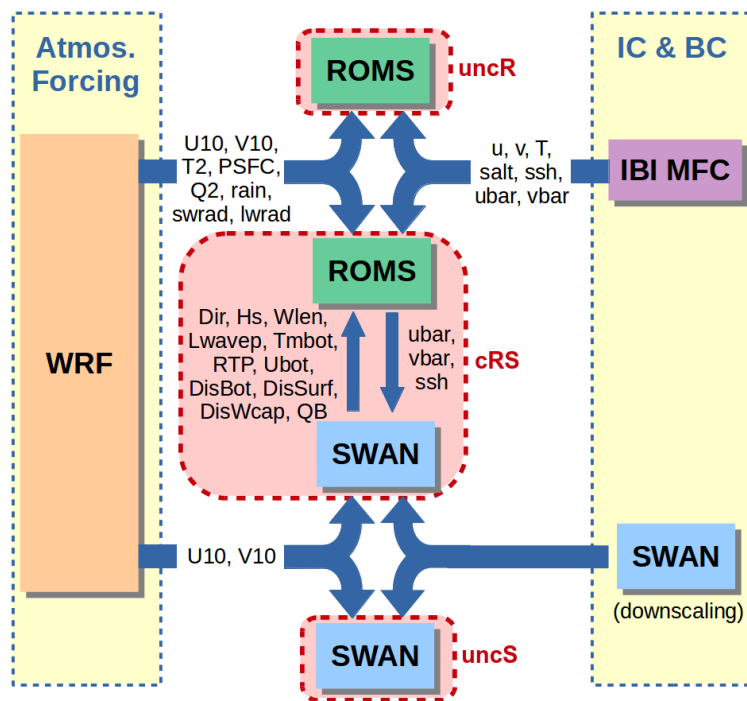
Atmos. Forcing

ROMS

uncR

IC & BC

U10, V10, T2, PSFC, Q2, rain, swrad, lwrad

u, v, T, salt, ssh, ubar, vbar

IBI MFC

ROMS

WRF

Dir, Hs, Wlen, Lwavep, Tmbot, RTP, Ubot, DisBot, DisSurf, DisWcap, QB

ubar, vbar, ssh

cRS

SWAN

U10, V10

SWAN

(downscaling)

SWAN

uncS